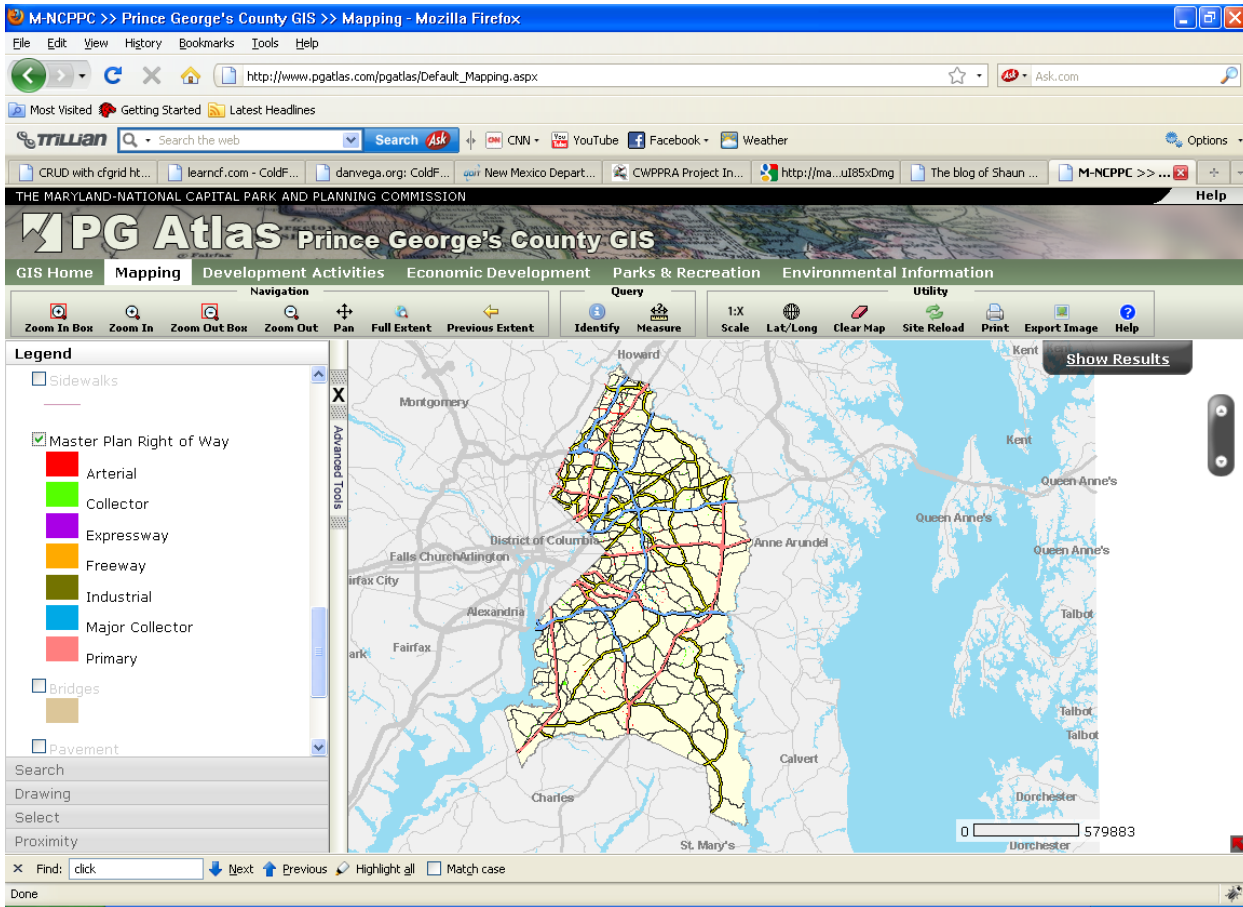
M-NCPPC >> Prince George's County GIS >> Mapping - Mozilla Firefox

File Edit View History Bookmarks Tools Help

http://www.pgatlas.com/pgatlas/Default_Mapping.aspx

Ask.com

Most Visited Getting Started Latest Headlines

Trillian Search the web Search CNN YouTube Facebook Weather Options

CRUD with cfgrid ht... learncf.com - ColdF... danvega.org: ColdF... New Mexico Depart... CWPPRA Project In... http://ma...uI85xDmg The blog of Shaun ... M-NCPPC >> ...

THE MARYLAND-NATIONAL CAPITAL PARK AND PLANNING COMMISSION

Help

PG Atlas Prince George's County GIS

GIS Home Mapping Development Activities Economic Development Parks & Recreation Environmental Information

Navigation
Zoom In Box Zoom In Zoom Out Box Zoom Out Pan Full Extent Previous Extent

Query
Identify Measure

Utility
1:X Scale Lat/Long Clear Map Site Reload Print Export Image Help

Legend

Sidewalks

Master Plan Right of Way
Arterial
Collector
Expressway
Freeway
Industrial
Major Collector
Primary

Bridges

Pavement

Search
Drawing
Select
Proximity

X
Advanced Tools

Show Results

Howard
Kent
Montgomery
Kent
Queen Anne's
Queen Anne's
Queen Anne's
District of Columbia
Anne Arundel
Falls ChurchArlington
irfax City
Alexandria
Talbot
ark
Fairfax
Talbot
Talbot
Calvert
Dorchester
Charles
0 579883
St. Mary's
Dorchester

Find: click Next Previous Highlight all Match case

Done